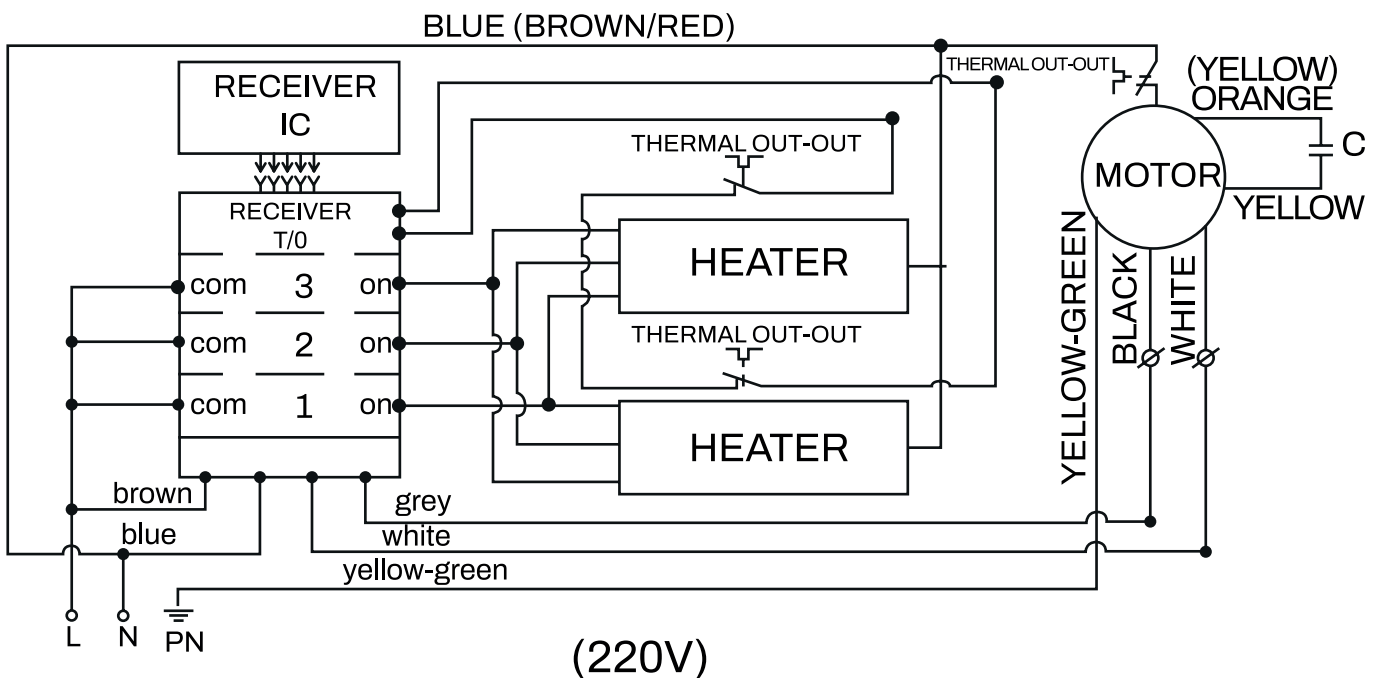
BLUE (BROWN/RED)

RECEIVER IC

THERMAL OUT-OUT

(YELLOW) ORANGE

C

MOTOR

YELLOW

THERMAL OUT-OUT

RECEIVER T/0

HEATER

com 3 on

com 2 on

com 1 on

THERMAL OUT-OUT

HEATER

YELLOW-GREEN

BLACK

WHITE

brown

grey

blue

white

yellow-green

L N PN

(220V)